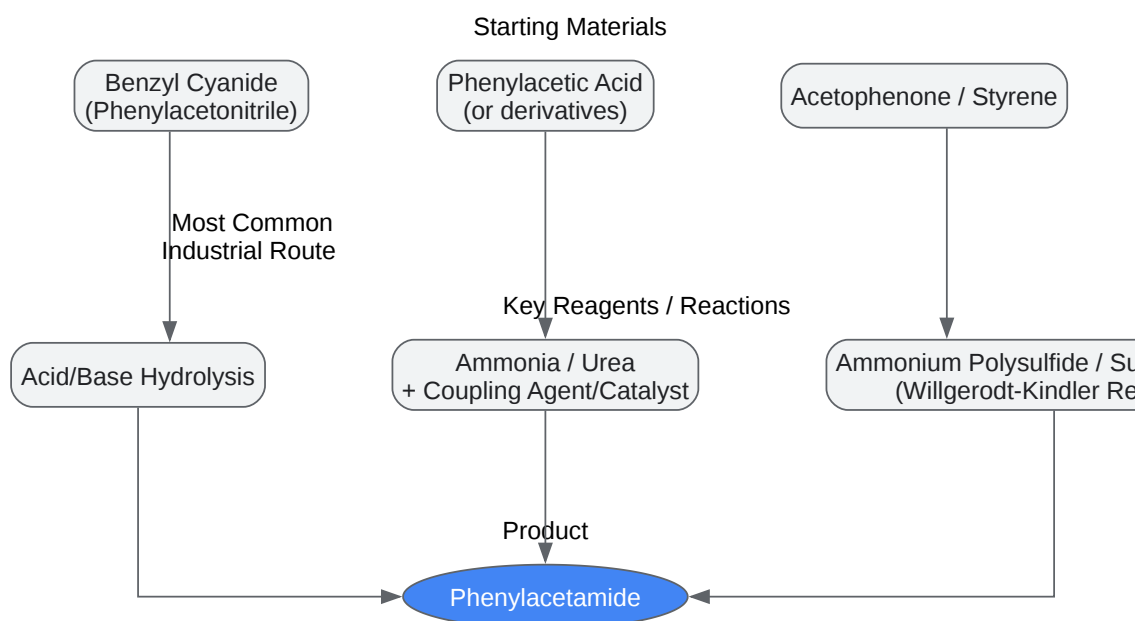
Starting Materials

Benzyl Cyanide (Phenylacetonitrile)

Phenylacetic Acid (or derivatives)

Acetophenone / Styrene

Most Common Industrial Route

Key Reagents / Reactions

Acid/Base Hydrolysis

Ammonia / Urea + Coupling Agent/Catalyst

Ammonium Polysulfide / Su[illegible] (Willgerodt-Kindler Re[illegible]

Product

Phenylacetamide